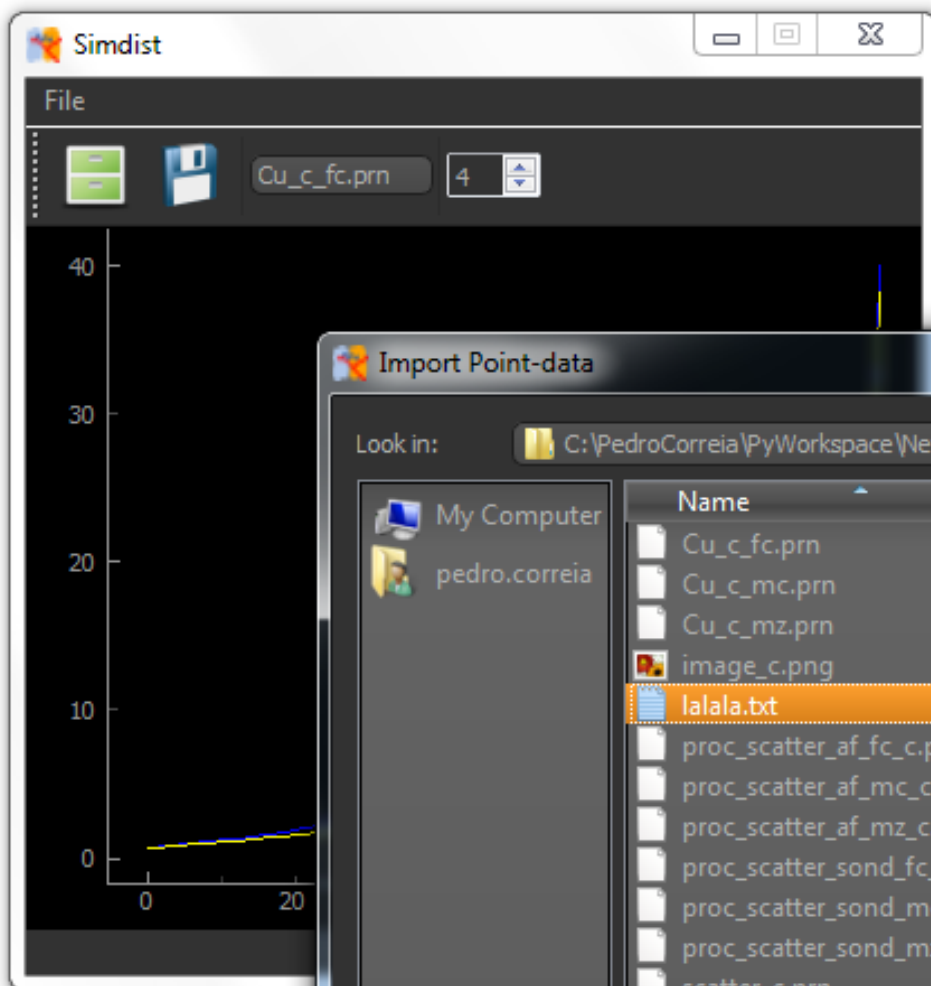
Simdist

File

Cu_c_fc.prn 4

40
30
20
10
0
0 20

Import Point-data

Look in: C:\PedroCorreia\PyWorkspace\Ne

My Computer
pedro.correia

Name
Cu_c_fc.prn
Cu_c_mc.prn
Cu_c_mz.prn
image_c.png
lalala.txt
proc_scatter_af_fc_c.
proc_scatter_af_mc_c
proc_scatter_af_mz_c
proc_scatter_sond_fc
proc_scatter_sond_m
proc_scatter_sond_m
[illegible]